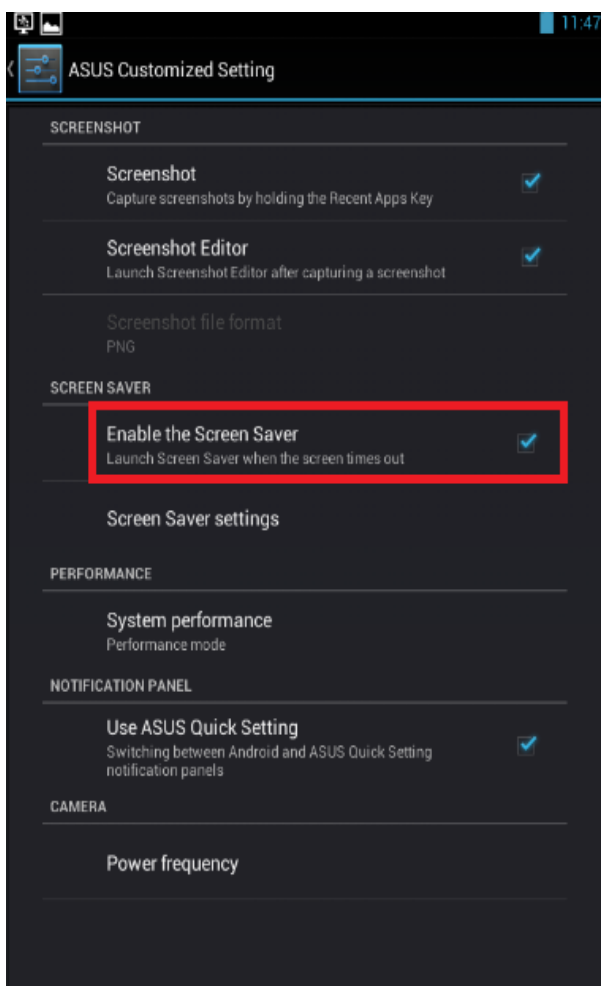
11:47

ASUS Customized Setting

SCREENSHOT

Screenshot
Capture screenshots by holding the Recent Apps Key

Screenshot Editor
Launch Screenshot Editor after capturing a screenshot

Screenshot file format
PNG

SCREEN SAVER

Enable the Screen Saver
Launch Screen Saver when the screen times out

Screen Saver settings

PERFORMANCE

System performance
Performance mode

NOTIFICATION PANEL

Use ASUS Quick Setting
Switching between Android and ASUS Quick Setting notification panels

CAMERA

Power frequency